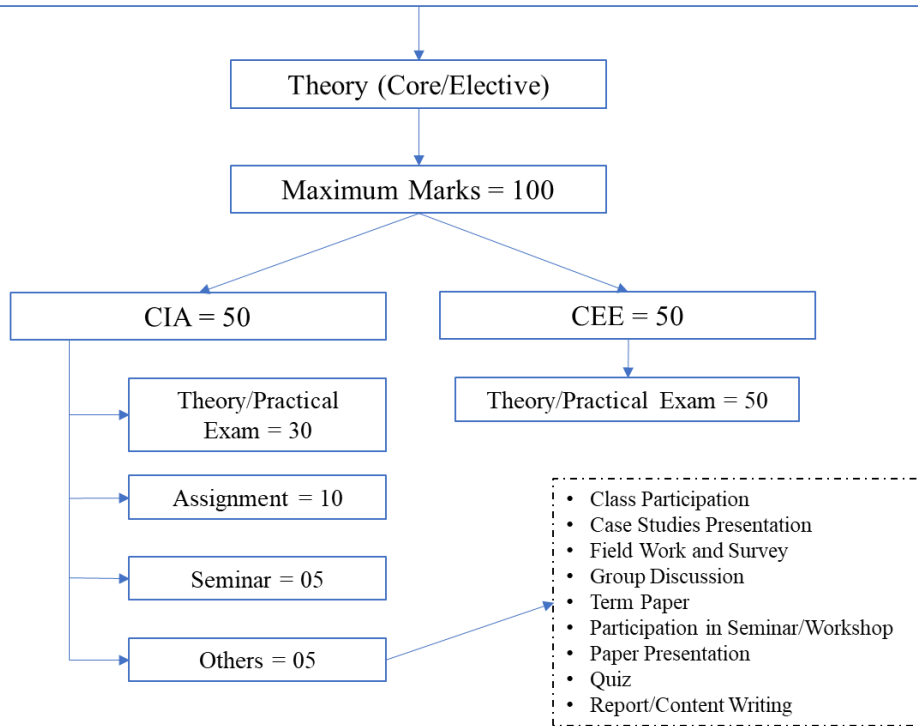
Theory (Core/Elective)

Maximum Marks = 100

CIA = 50

CEE = 50

Theory/Practical Exam = 30

Theory/Practical Exam = 50

Assignment = 10

Seminar = 05

Others = 05

- Class Participation
- Case Studies Presentation
- Field Work and Survey
- Group Discussion
- Term Paper
- Participation in Seminar/Workshop
- Paper Presentation
- Quiz
- Report/Content Writing